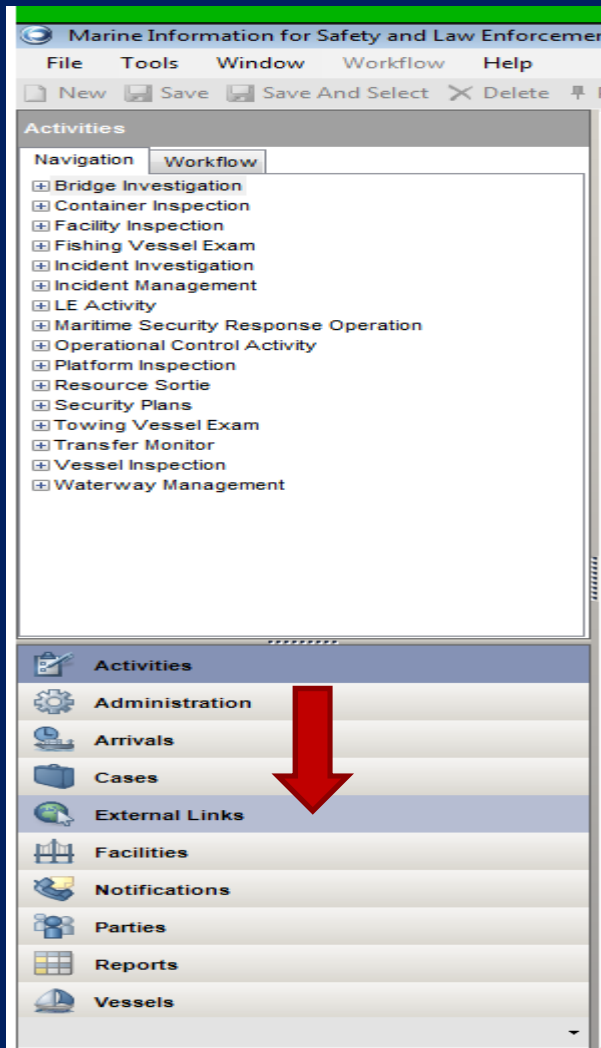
Marine Information for Safety and Law Enforcemer

File Tools Window Workflow Help

New Save Save And Select Delete

Activities

Navigation Workflow

⊞ Bridge Investigation
⊞ Container Inspection
⊞ Facility Inspection
⊞ Fishing Vessel Exam
⊞ Incident Investigation
⊞ Incident Management
⊞ LE Activity
⊞ Maritime Security Response Operation
⊞ Operational Control Activity
⊞ Platform Inspection
⊞ Resource Sortie
⊞ Security Plans
⊞ Towing Vessel Exam
⊞ Transfer Monitor
⊞ Vessel Inspection
⊞ Waterway Management

Activities
Administration
Arrivals
Cases
External Links
Facilities
Notifications
Parties
Reports
Vessels